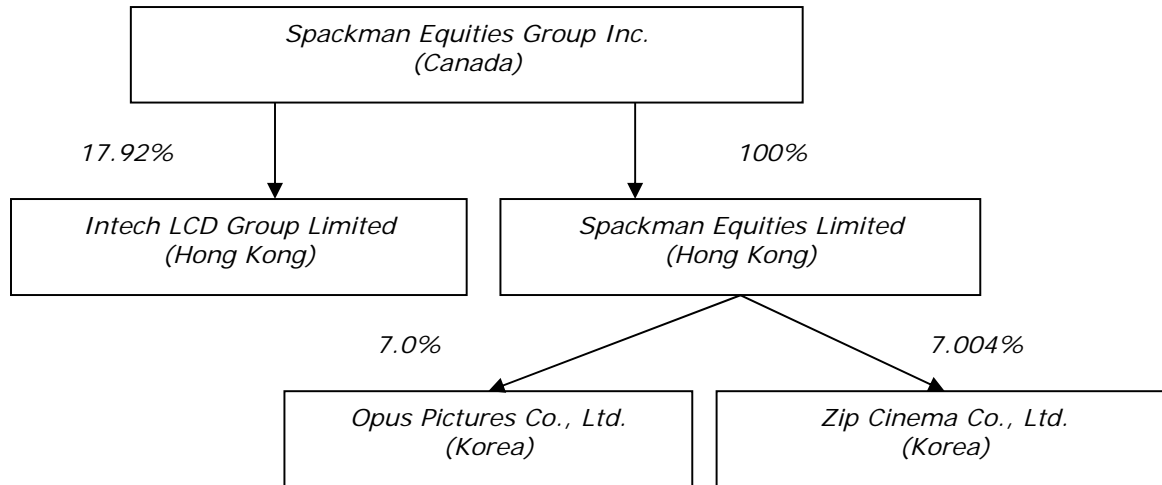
Spackman Equities Group Inc.
(Canada)

17.92%

100%

Intech LCD Group Limited
(Hong Kong)

Spackman Equities Limited
(Hong Kong)

7.0%

7.004%

Opus Pictures Co., Ltd.
(Korea)

Zip Cinema Co., Ltd.
(Korea)